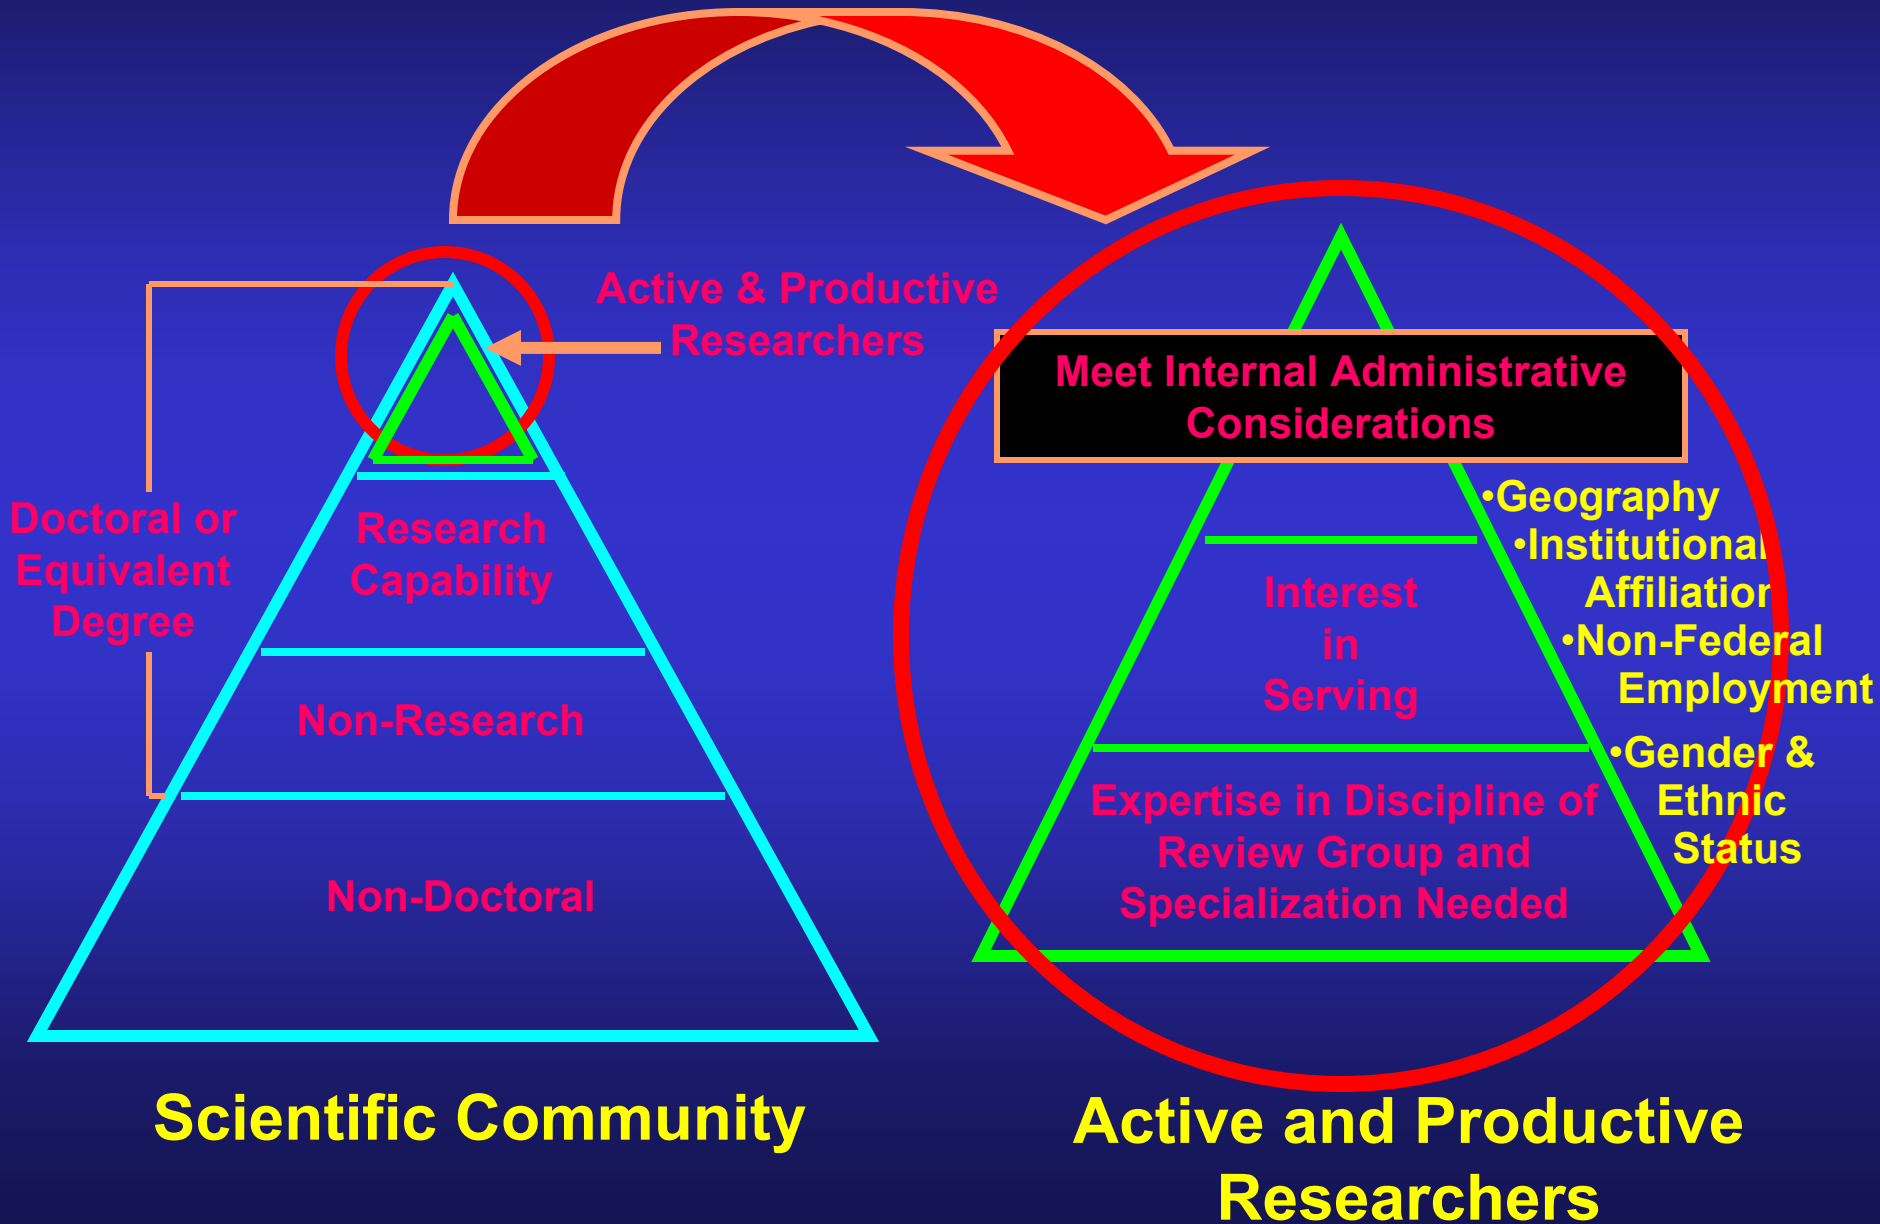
Active & Productive Researchers

Doctoral or Equivalent Degree

Research Capability

Non-Research

Non-Doctoral

Scientific Community

Meet Internal Administrative Considerations

•Geography
•Institutional Affiliation
•Non-Federal Employment
•Gender & Ethnic Status

Interest in Serving

Expertise in Discipline of Review Group and Specialization Needed

Active and Productive Researchers